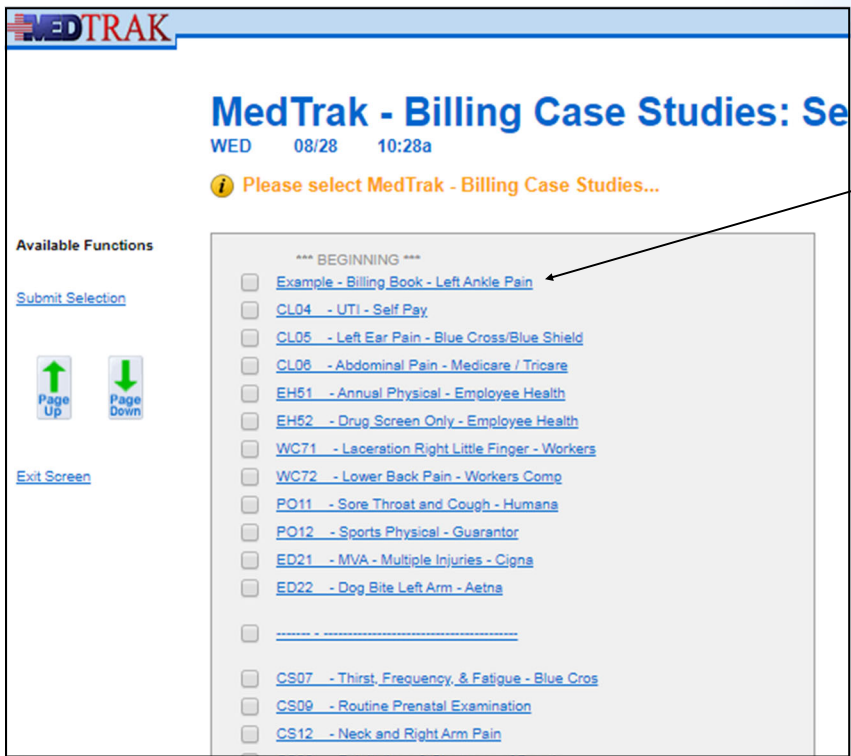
MEDTRAK

MedTrak - Billing Case Studies: Se

WED 08/28 10:28a

Please select MedTrak - Billing Case Studies...

Available Functions

Submit Selection

Page Up

Page Down

Exit Screen

*** BEGINNING ***

Example - Billing Book - Left Ankle Pain

CL04 - UTI - Self Pay

CL05 - Left Ear Pain - Blue Cross/Blue Shield

CL06 - Abdominal Pain - Medicare / Tricare

EH51 - Annual Physical - Employee Health

EH52 - Drug Screen Only - Employee Health

WC71 - Laceration Right Little Finger - Workers

WC72 - Lower Back Pain - Workers Comp

PO11 - Sore Throat and Cough - Humana

PO12 - Sports Physical - Guarantor

ED21 - MVA - Multiple Injuries - Cigna

ED22 - Dog Bite Left Arm - Aetna

------- - ----------------------------------------

CS07 - Thirst, Frequency, & Fatigue - Blue Cros

CS09 - Routine Prenatal Examination

CS12 - Neck and Right Arm Pain